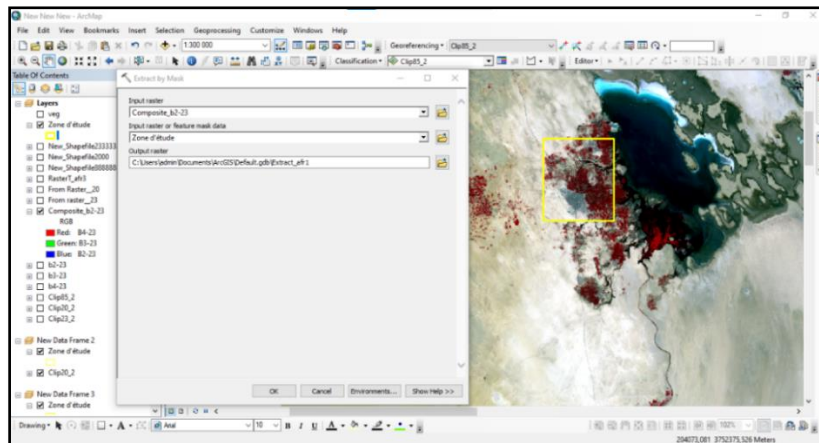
New New New - ArcMap

File Edit View Bookmarks Insert Selection Geoprocessing Customize Windows Help

1:300 000

Georeferencing • Clip85_2

Classification • Clip85_2

Editor•

Table Of Contents

Layers

veg

Zone d'étude

New_Shapefile233333

New_Shapefile2000

New_Shapefile88888

RasterT_efr3

From Raster_20

From raster_23

Composite_b2-23

RGB

Red: B4-23

Green: B3-23

Blue: B2-23

b2-23

b3-23

b4-23

Clip85_2

Clip20_2

Clip23_2

New Data Frame 2

Zone d'étude

Clip20_2

New Data Frame 3

Zone d'étude

Extract by Mask

Input raster

Composite_b2-23

Input raster or feature mask data

Zone d'étude

Output raster

C:\Users\admin\Documents\ArcGIS\Default.gdb\Extract_efr1

OK Cancel Environments... Show Help >>

Drawing • Arial 10 B I U A

204073.081 3752375.526 Meters